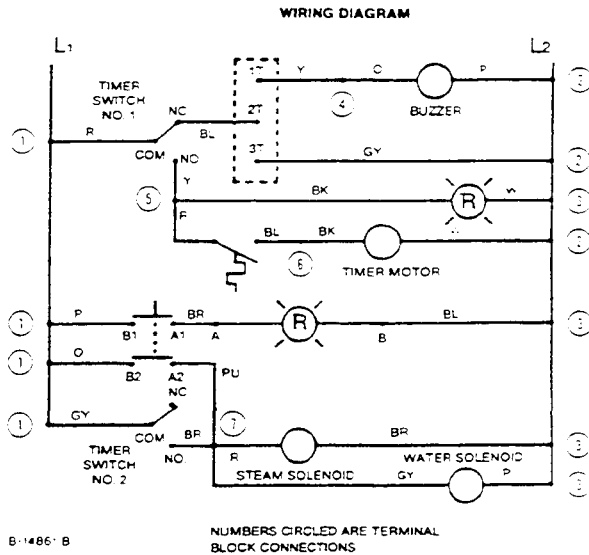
WIRING DIAGRAM

$L_1$

$L_2$

TIMER SWITCH NO. 1

1T

Y

O

P

2

4

BUZZER

1

R

NC

2T

BL

3T

COM

NO

GY

2

Y

BK

5

R

W

3

F

BL

BK

2

6

TIMER MOTOR

1

P

BR

R

BL

3

B1

A1

A

B

1

O

B2

A2

PU

NC

1

GY

7

TIMER SWITCH NO. 2

COM

BR

BR

3

NO.

R

WATER SOLENOID

STEAM SOLENOID

GY

P

3

B-1486-B

NUMBERS CIRCLED ARE TERMINAL BLOCK CONNECTIONS